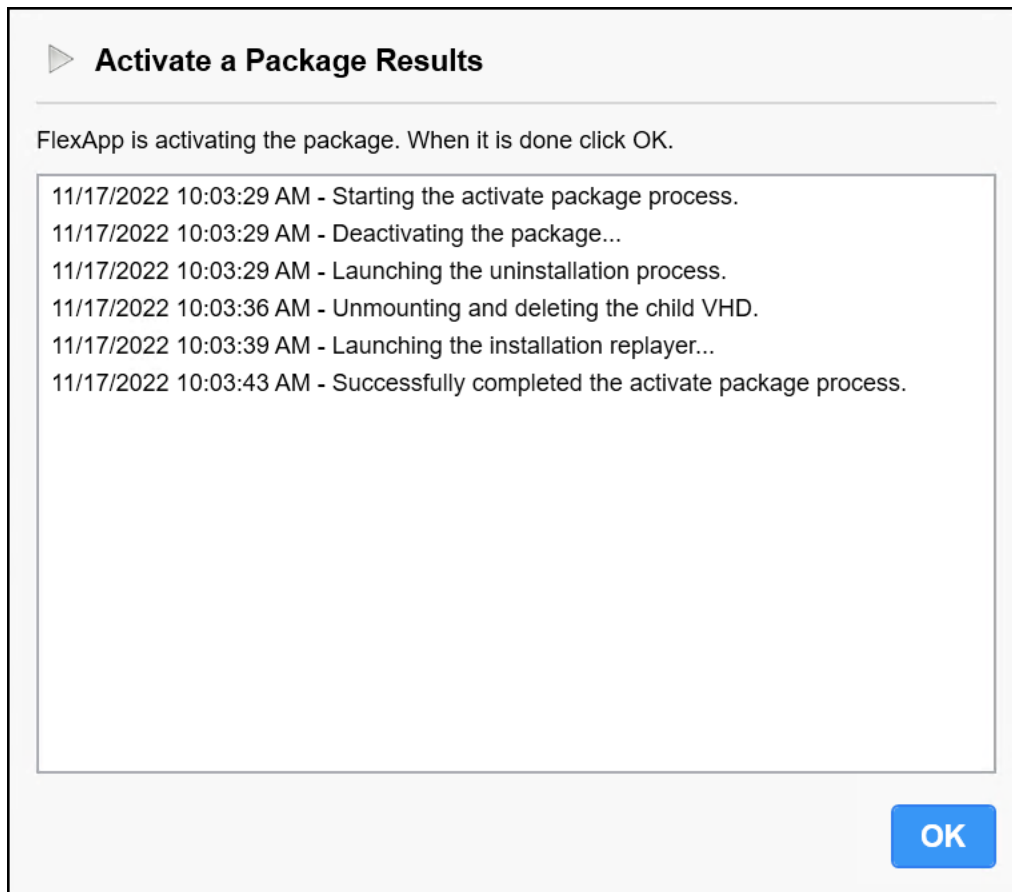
Activate a Package Results

FlexApp is activating the package. When it is done click OK.

11/17/2022 10:03:29 AM - Starting the activate package process.
11/17/2022 10:03:29 AM - Deactivating the package...
11/17/2022 10:03:29 AM - Launching the uninstallation process.
11/17/2022 10:03:36 AM - Unmounting and deleting the child VHD.
11/17/2022 10:03:39 AM - Launching the installation replayer...
11/17/2022 10:03:43 AM - Successfully completed the activate package process.

OK